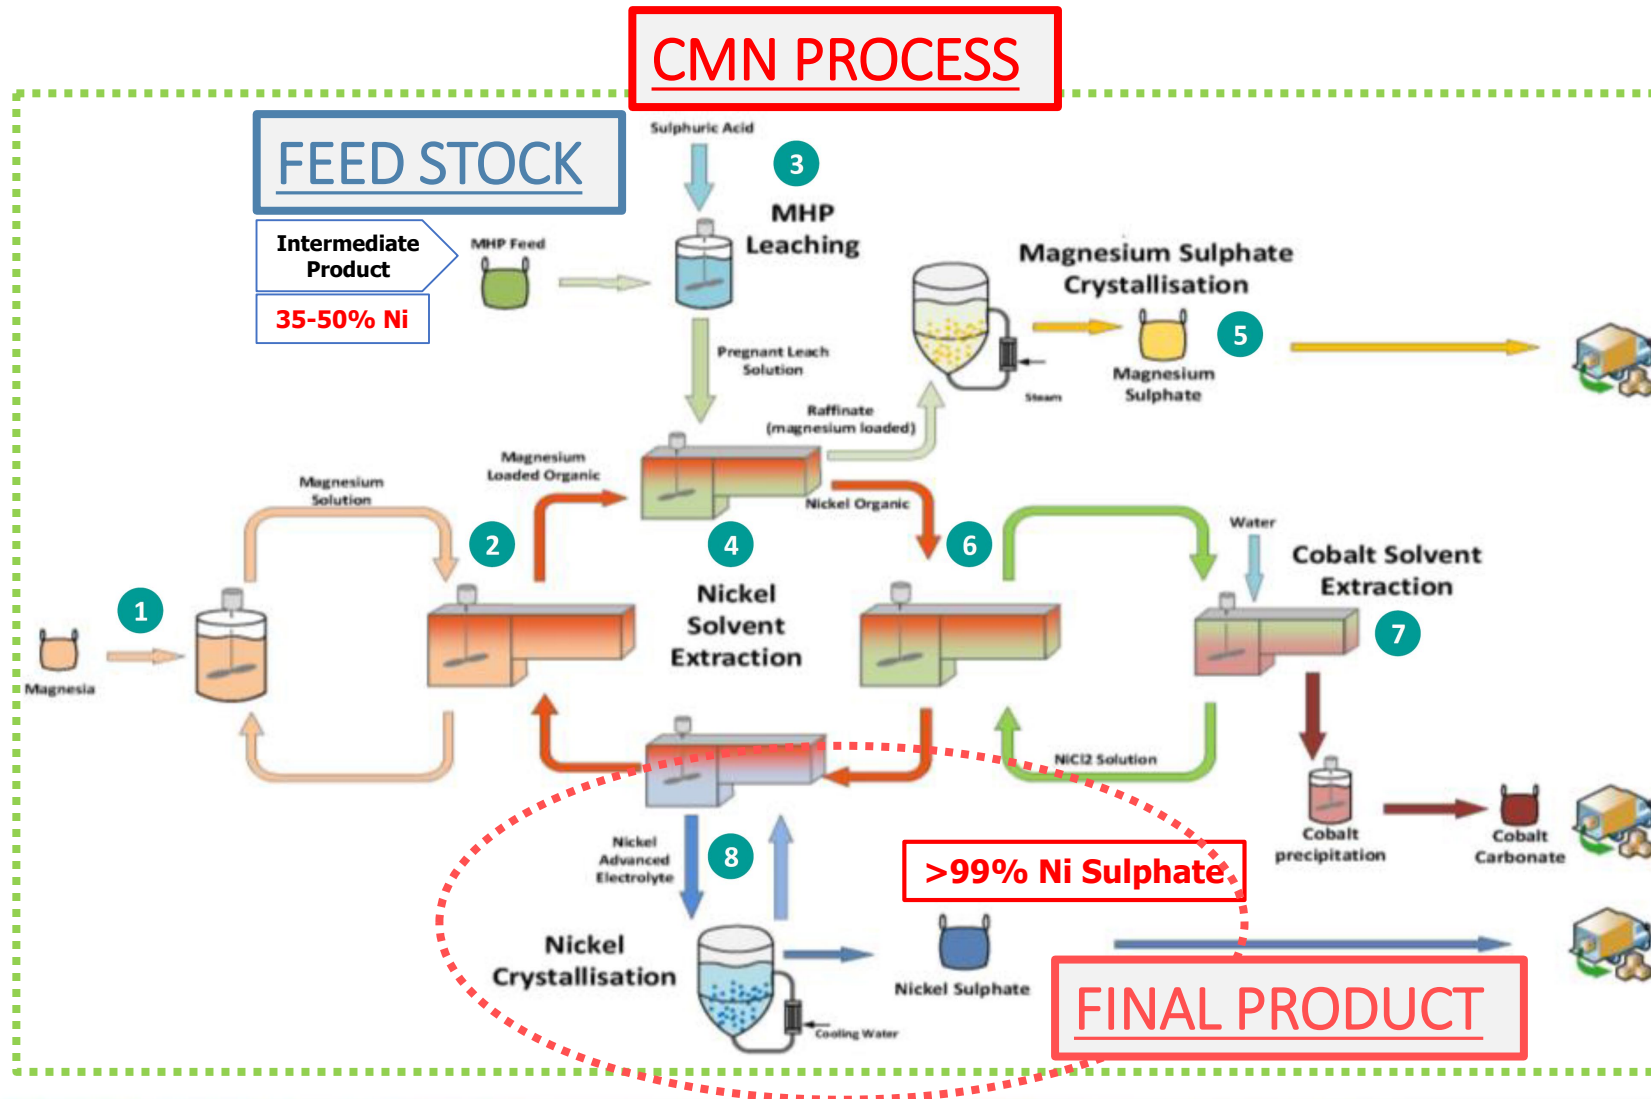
CMN PROCESS

FEED STOCK

Intermediate Product

35-50% Ni

MHP Feed

Sulphuric Acid

3

MHP Leaching

Magnesium Sulphate Crystallisation

5

Magnesium Sulphate

Steam

Pregnant Leach Solution

Raffinate (magnesium loaded)

Magnesium Loaded Organic

Magnesium Solution

Nickel Organic

2

4

6

Water

Cobalt Solvent Extraction

7

1

Magnesia

Nickel Solvent Extraction

NiCl2 Solution

Cobalt precipitation

Cobalt Carbonate

Nickel Advanced Electrolyte

8

>99% Ni Sulphate

Nickel Crystallisation

Nickel Sulphate

Cooling Water

FINAL PRODUCT